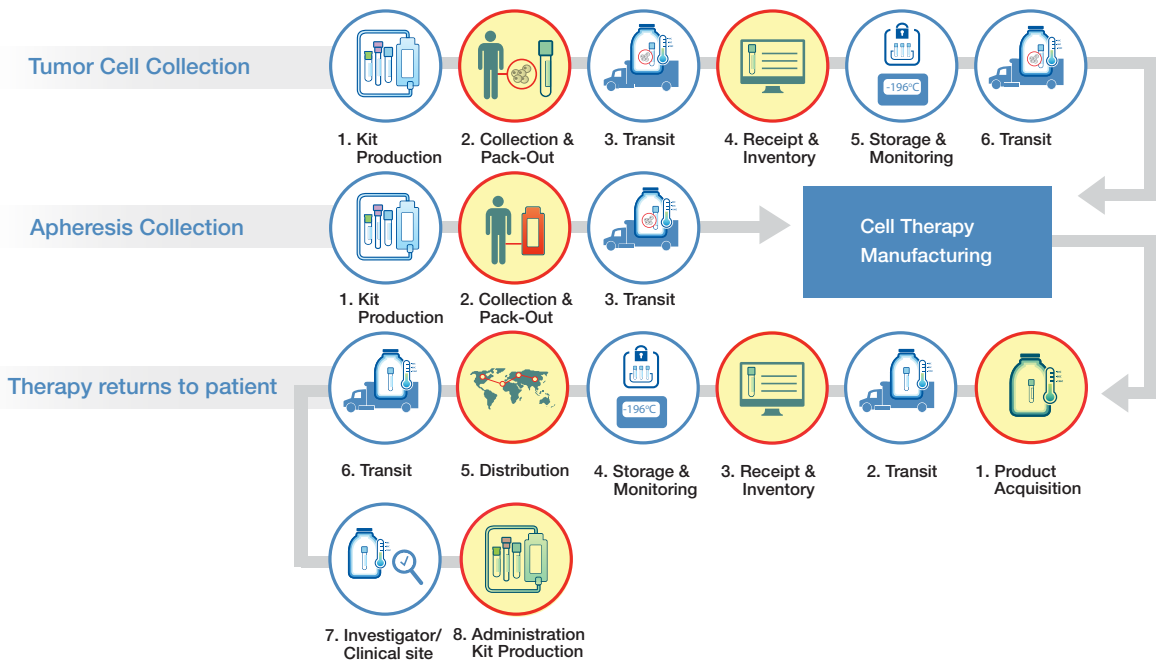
Tumor Cell Collection

-196°C

1. Kit Production
2. Collection & Pack-Out
3. Transit
4. Receipt & Inventory
5. Storage & Monitoring
6. Transit

Apheresis Collection

1. Kit Production
2. Collection & Pack-Out
3. Transit

Cell Therapy Manufacturing

Therapy returns to patient

-196°C

6. Transit
5. Distribution
4. Storage & Monitoring
3. Receipt & Inventory
2. Transit
1. Product Acquisition

7. Investigator/ Clinical site
8. Administration Kit Production